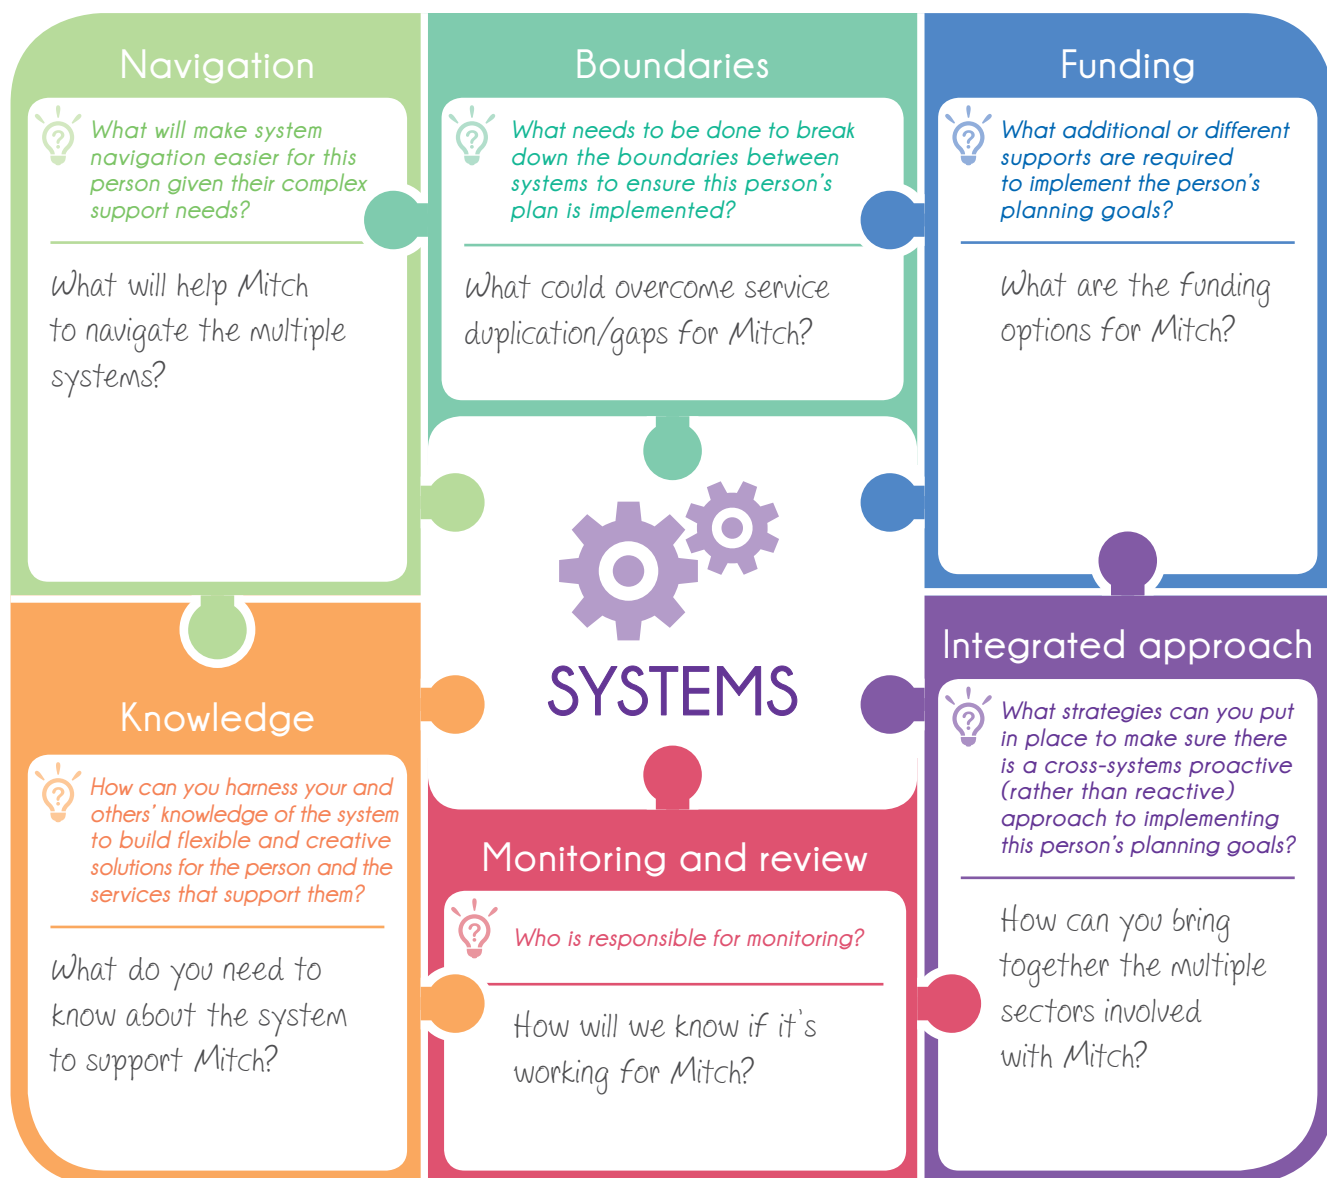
Navigation

What will make system navigation easier for this person given their complex support needs?

What will help Mitch to navigate the multiple systems?

Boundaries

What needs to be done to break down the boundaries between systems to ensure this person's plan is implemented?

What could overcome service duplication/gaps for Mitch?

Funding

What additional or different supports are required to implement the person's planning goals?

What are the funding options for Mitch?

SYSTEMS

Knowledge

How can you harness your and others' knowledge of the system to build flexible and creative solutions for the person and the services that support them?

What do you need to know about the system to support Mitch?

Monitoring and review

Who is responsible for monitoring?

How will we know if it's working for Mitch?

Integrated approach

What strategies can you put in place to make sure there is a cross-systems proactive (rather than reactive) approach to implementing this person's planning goals?

How can you bring together the multiple sectors involved with Mitch?